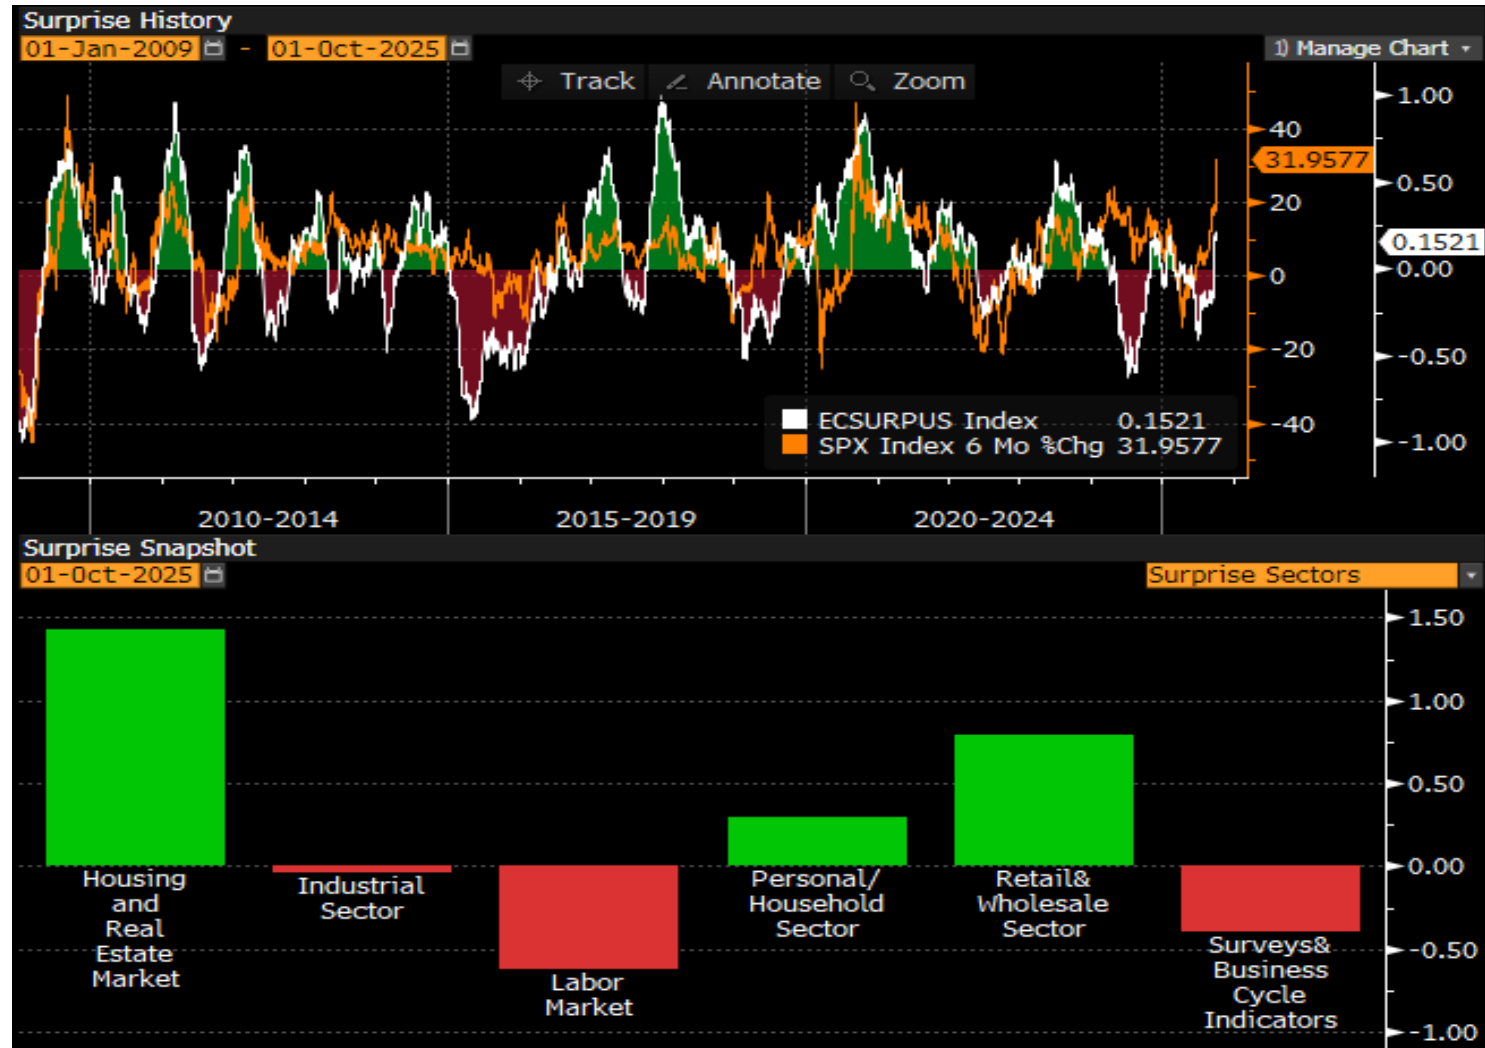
Surprise History
01-Jan-2009 - 01-Oct-2025
1) Manage Chart
Track Annotate Zoom
40
31.9577
20
0
-20
-40
1.00
0.50
0.1521
0.00
-0.50
-1.00
ECSURPUS Index 0.1521
SPX Index 6 Mo %Chg 31.9577
2010-2014
2015-2019
2020-2024
Surprise Snapshot
01-Oct-2025
Surprise Sectors
1.50
1.00
0.50
0.00
-0.50
-1.00
Housing and Real Estate Market
Industrial Sector
Labor Market
Personal/ Household Sector
Retail& Wholesale Sector
Surveys& Business Cycle Indicators